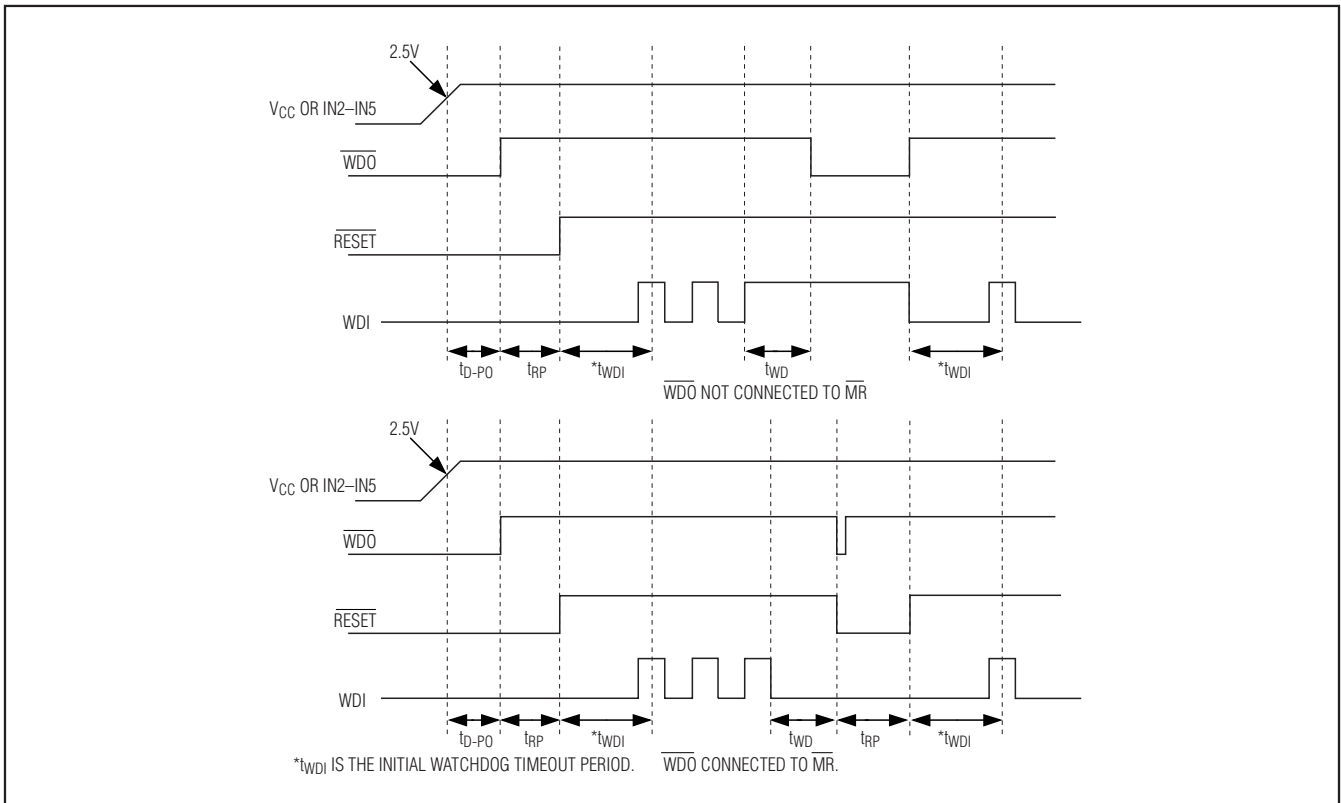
2.5V

$V_{CC}$ OR IN2–IN5

$\overline{WDO}$

$\overline{RESET}$

WDI

$t_{D-PO}$ $t_{RP}$ $*t_{WDI}$ $t_{WD}$ $*t_{WDI}$

$\overline{WDO}$ NOT CONNECTED TO $\overline{MR}$

2.5V

$V_{CC}$ OR IN2–IN5

$\overline{WDO}$

$\overline{RESET}$

WDI

$t_{D-PO}$ $t_{RP}$ $*t_{WDI}$ $t_{WD}$ $t_{RP}$ $*t_{WDI}$

$*t_{WDI}$ IS THE INITIAL WATCHDOG TIMEOUT PERIOD. $\overline{WDO}$ CONNECTED TO $\overline{MR}$.